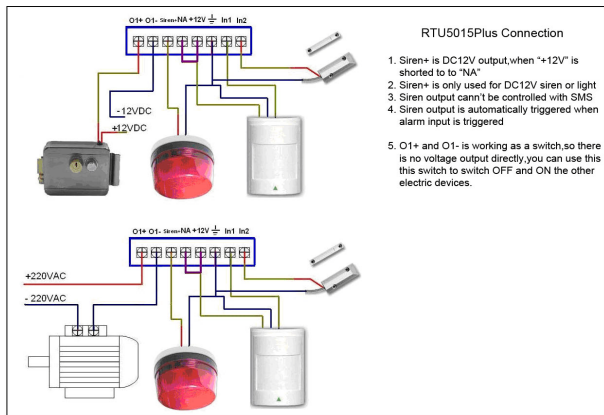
O1+ O1- Siren- NA +12V ⏚ In1 In2

-12VDC
+12VDC

RTU5015Plus Connection

1. Siren+ is DC12V output,when "+12V" is shorted to "NA"
2. Siren+ is only used for DC12V siren or light
3. Siren output cann't be controlled with SMS
4. Siren output is automatically triggered when alarm input is triggered

5. O1+ and O1- is working as a switch,so there is no voltage output directly,you can use this this switch to switch OFF and ON the other electric devices.

O1+ O1- Siren- NA +12V ⏚ In1 In2

+220VAC
- 220VAC